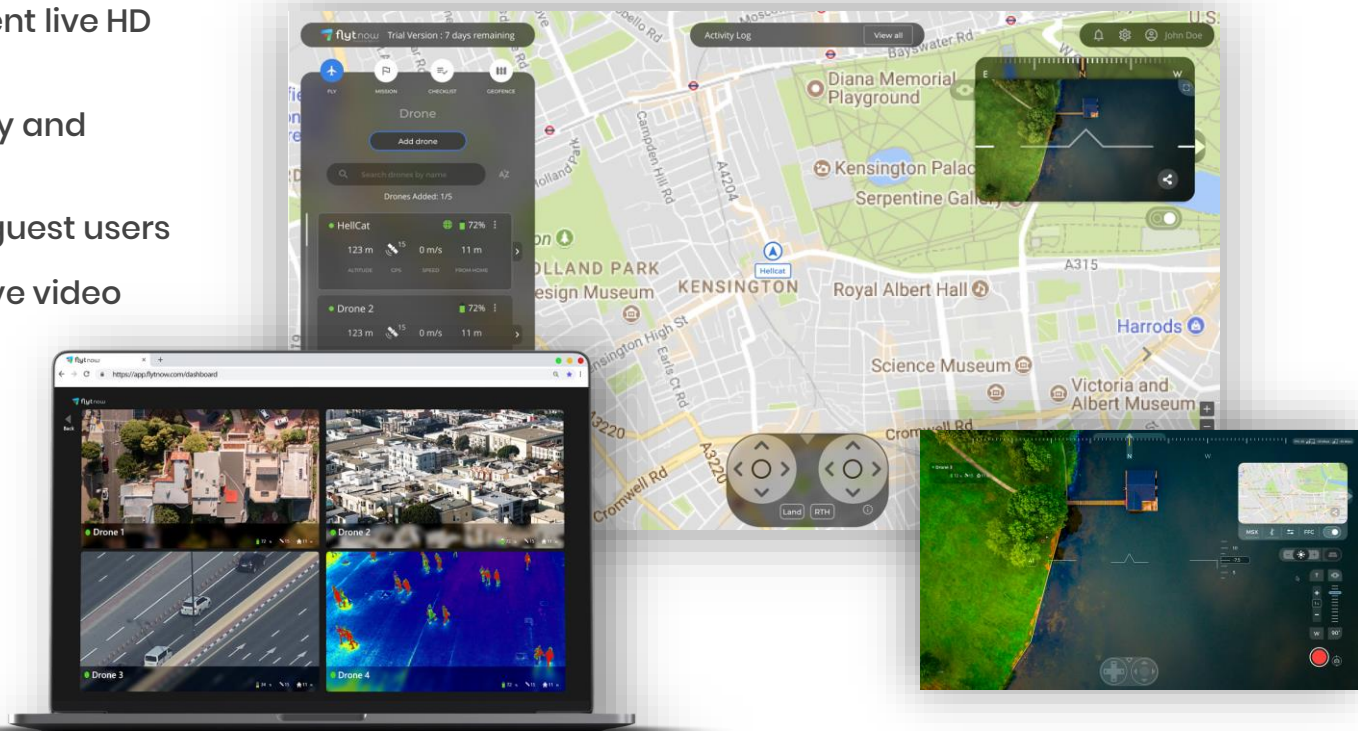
ent live HD

y and

guest users

ve video

flytnow Trial Version : 7 days remaining

Activity Log View all

John Doe

FLY MISSION CHECKLIST GEOFENCE

Drone

Add drone

Search drones by name AZ

Drones Added: 1/5

HellCat 72%

123 m 15 0 m/s 11 m

ALTITUDE GPS SPEED FROM HOME

Drone 2 72%

123 m 15 0 m/s 11 m

Bayswater Rd

Diana Memorial Playground

Kensington Palace

Serpentine Gallery

Campden Hill Rd

A4204

Holland Park

HOLLAND PARK

Design Museum

KENSINGTON

Hellcat

Royal Albert Hall

A315

Harrods

Kensington High St

Earls Ct Rd

Science Museum

Victoria and Albert Museum

A3220

Cromwell Rd

Land RTH

E N W

flytnow

https://app.flytnow.com/dashboard

flytnow

Back

Drone 1

Drone 2

Drone 3

Drone 4

MSX FFC

W 90°